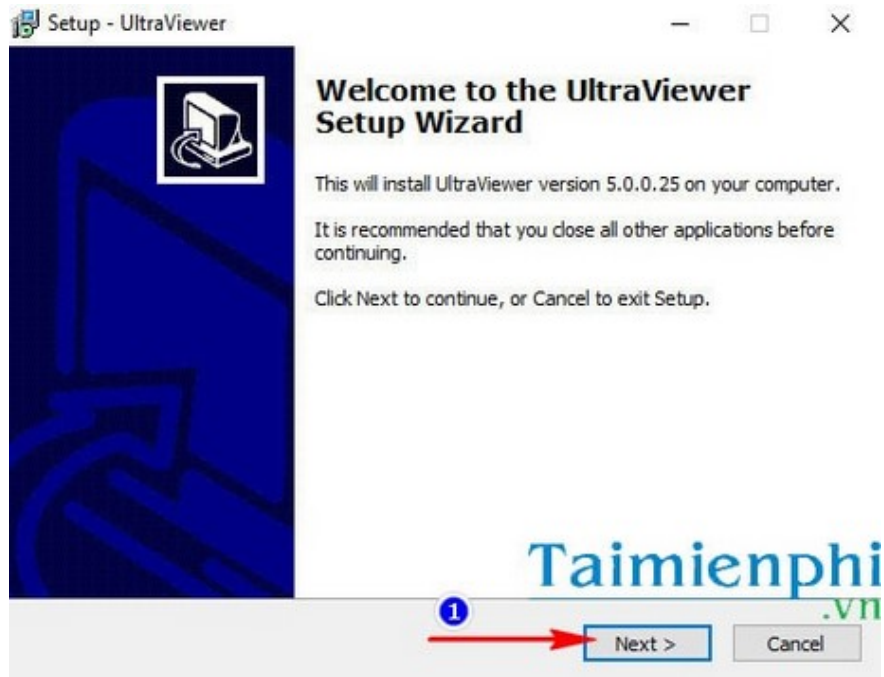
Setup - UltraViewer

Welcome to the UltraViewer Setup Wizard

This will install UltraViewer version 5.0.0.25 on your computer.

It is recommended that you close all other applications before continuing.

Click Next to continue, or Cancel to exit Setup.

Taimienphi .vn

1

Next >

Cancel